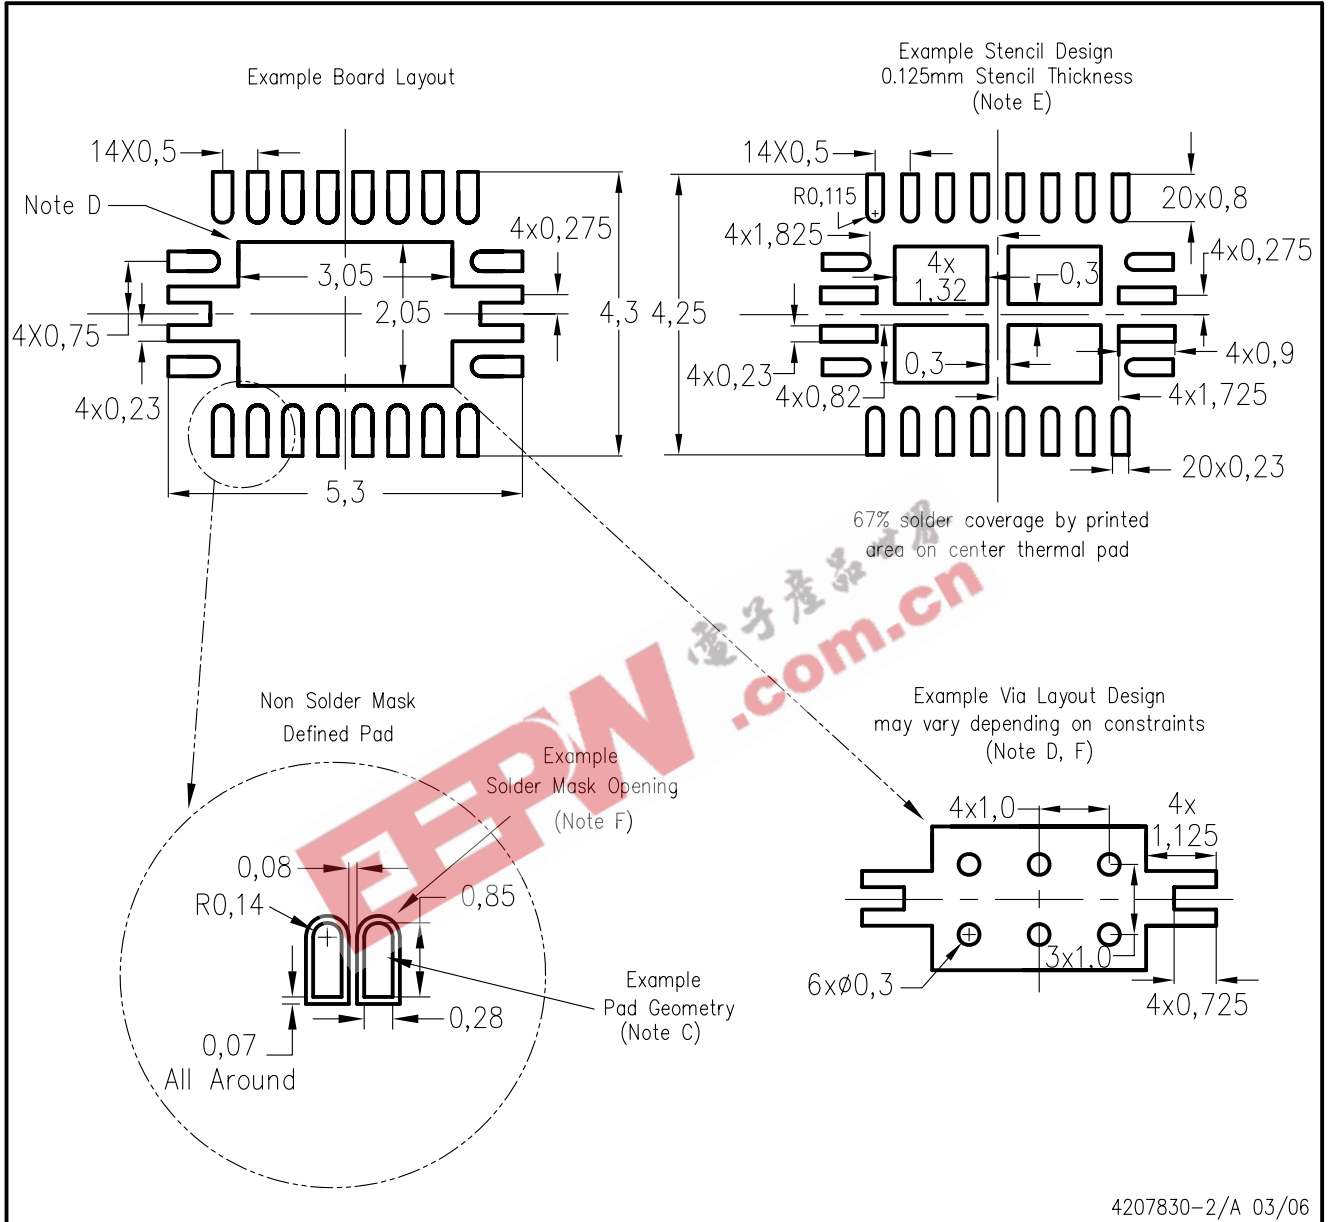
Example Board Layout

14X0,5

Note D

4x0,275

3,05

2,05

4,3

4X0,75

4x0,23

5,3

Example Stencil Design
0.125mm Stencil Thickness
(Note E)

14X0,5

R0,115

20x0,8

4x1,825

4x0,275

4x
1,32

0,3

4,25

0,3

4x0,9

4x0,23

4x0,82

4x1,725

20x0,23

67% solder coverage by printed area on center thermal pad

电子产品世界

EEPW .com.cn

Non Solder Mask
Defined Pad

Example
Solder Mask Opening
(Note F)

0,08

R0,14

0,85

0,28

0,07
All Around

Example
Pad Geometry
(Note C)

Example Via Layout Design
may vary depending on constraints
(Note D, F)

4x1,0

4x
1,125

3x1,0

6xø0,3

4x0,725

4207830-2/A 03/06